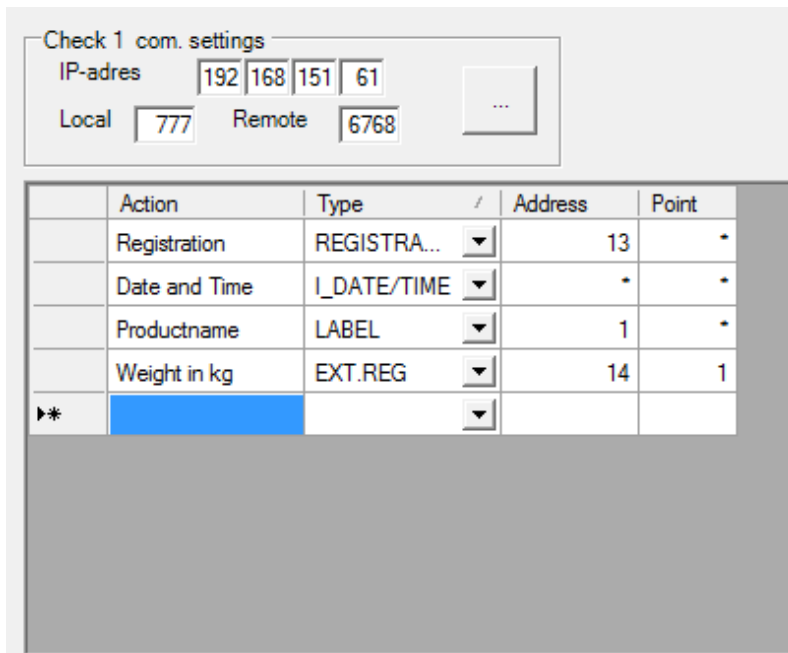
Check 1 com. settings
IP-adres 192 168 151 61
Local 777 Remote 6768
...

| | Action | Type | Address | Point |
|---|---|---|---|---|
| | Registration | REGISTRA... | 13 | * |
| | Date and Time | I_DATE/TIME | * | * |
| | Productname | LABEL | 1 | * |
| | Weight in kg | EXT.REG | 14 | 1 |
| ▸* | | | | |